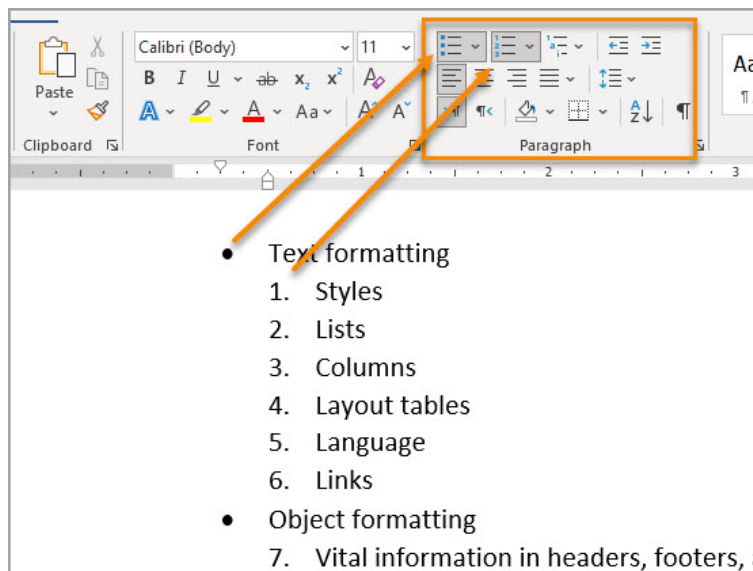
Paste

Clipboard

Calibri (Body)

11

B I U ab $x_2$ $x^2$

A Aa

Font

Paragraph

Aa

¶

1 2 3

• Text formatting

1. Styles
2. Lists
3. Columns
4. Layout tables
5. Language
6. Links

• Object formatting

7. Vital information in headers, footers, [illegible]